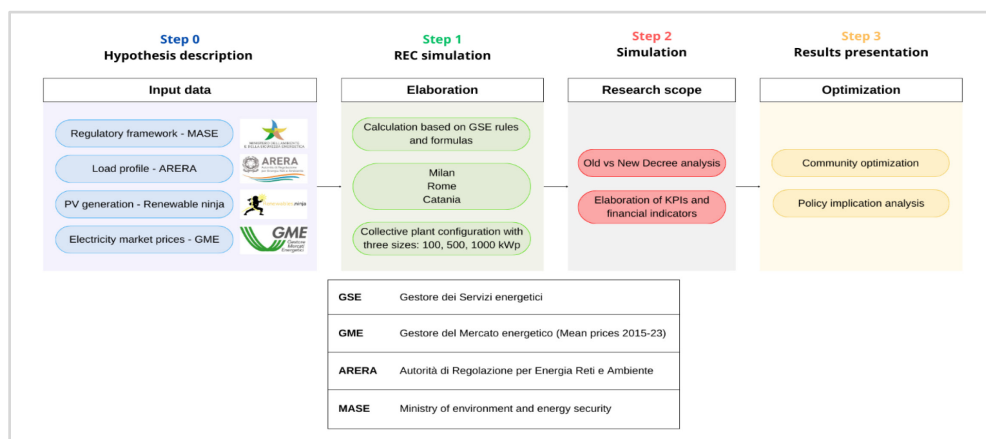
Step 0
Hypothesis description

Step 1
REC simulation

Step 2
Simulation

Step 3
Results presentation

Input data

Regulatory framework - MASE

Load profile - ARERA

PV generation - Renewable ninja

Electricity market prices - GME

ARERA

GME
Gestore Mercati Energetici

Elaboration

Calculation based on GSE rules and formulas

Milan
Rome
Catania

Collective plant configuration with three sizes: 100, 500, 1000 kWp

Research scope

Old vs New Decree analysis

Elaboration of KPIs and financial indicators

Optimization

Community optimization

Policy implication analysis

| GSE | Gestore dei Servizi energetici |
|---|---|
| GME | Gestore del Mercato energetico (Mean prices 2015-23) |
| ARERA | Autorità di Regolazione per Energia Reti e Ambiente |
| MASE | Ministry of environment and energy security |